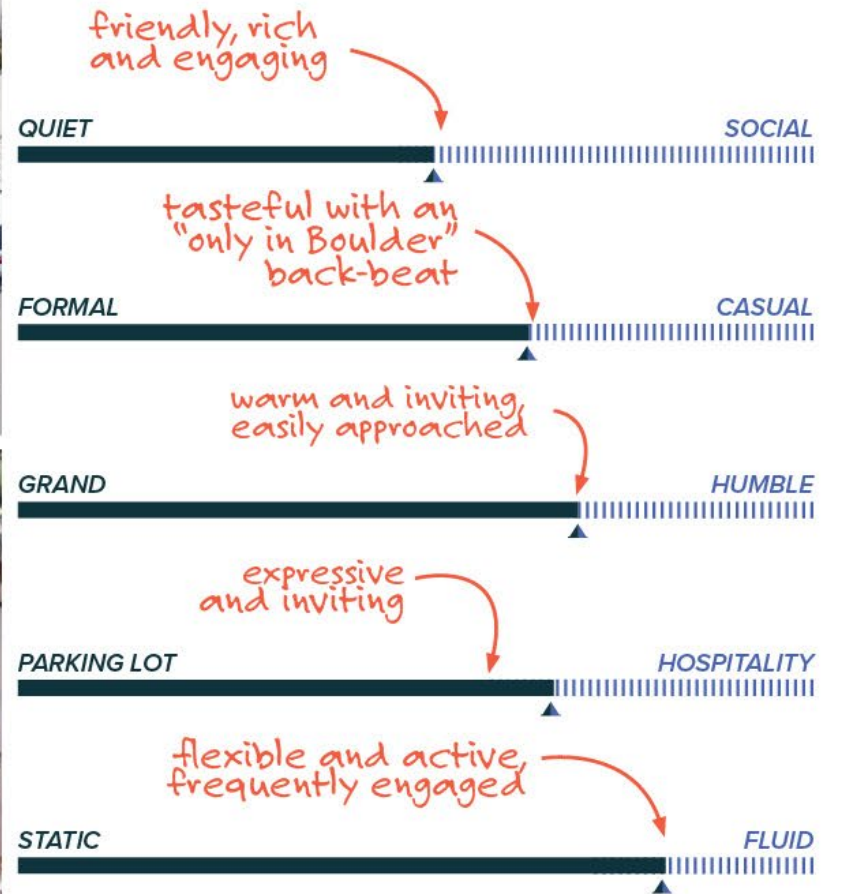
friendly, rich and engaging

QUIET

SOCIAL

tasteful with an "only in Boulder" back-beat

FORMAL

CASUAL

warm and inviting, easily approached

GRAND

HUMBLE

expressive and inviting

PARKING LOT

HOSPITALITY

flexible and active, frequently engaged

STATIC

FLUID